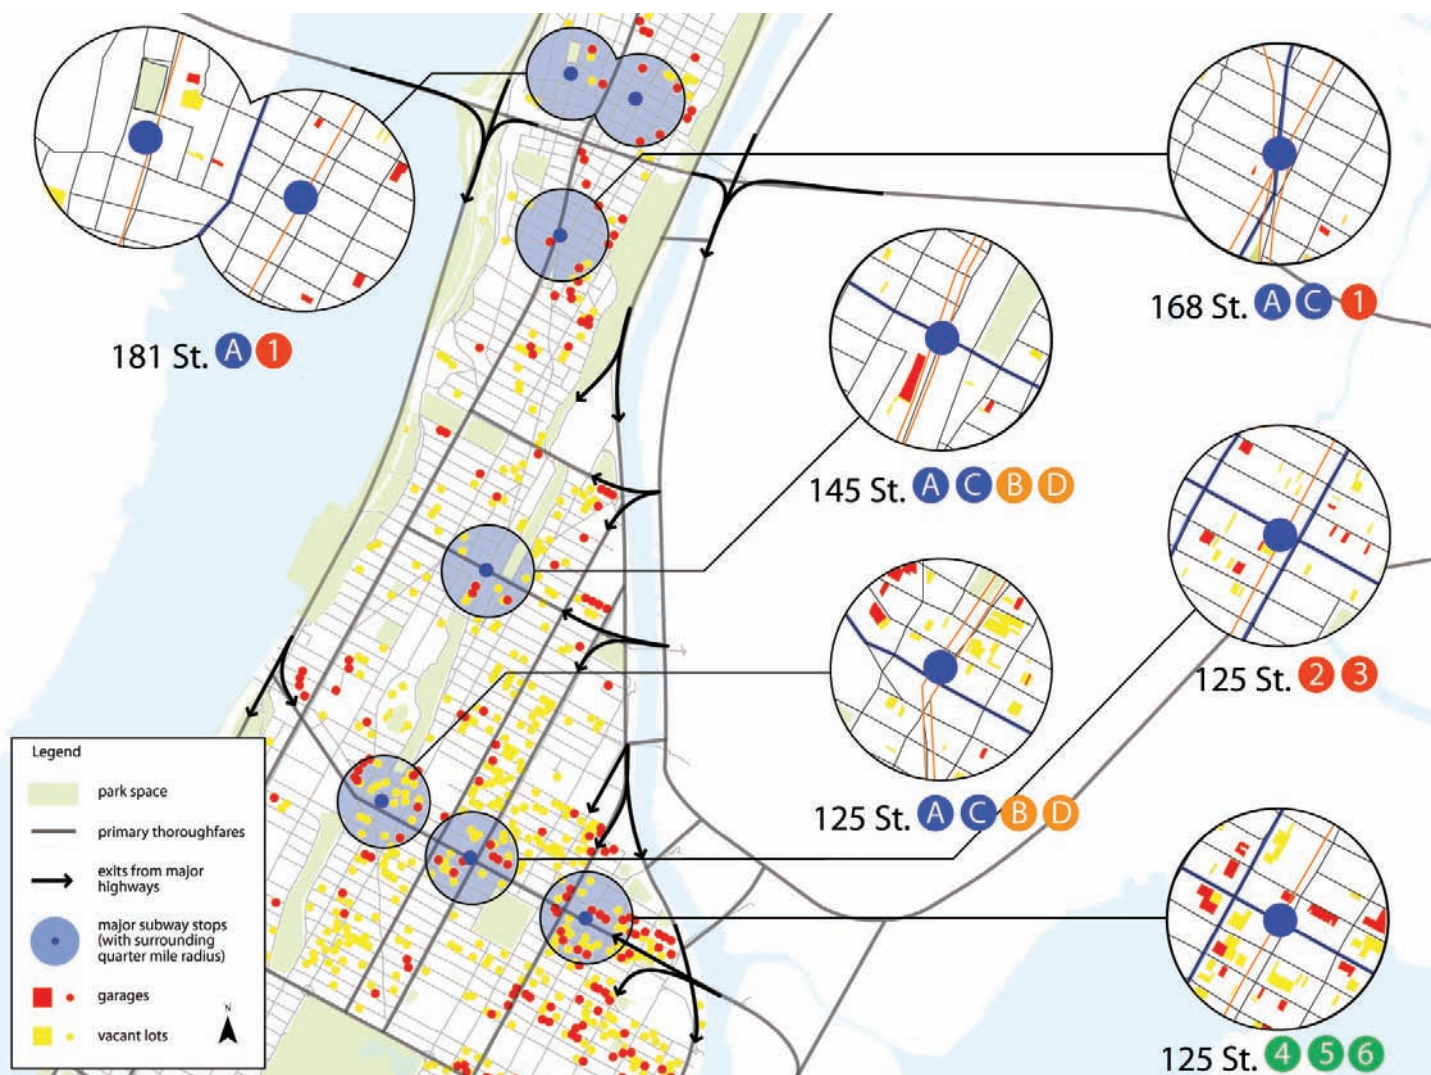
181 St. A 1

168 St. A C 1

145 St. A C B D

125 St. 2 3

125 St. A C B D

125 St. 4 5 6

Legend

park space

primary thoroughfares

exits from major highways

major subway stops (with surrounding quarter mile radius)

garages

vacant lots

N